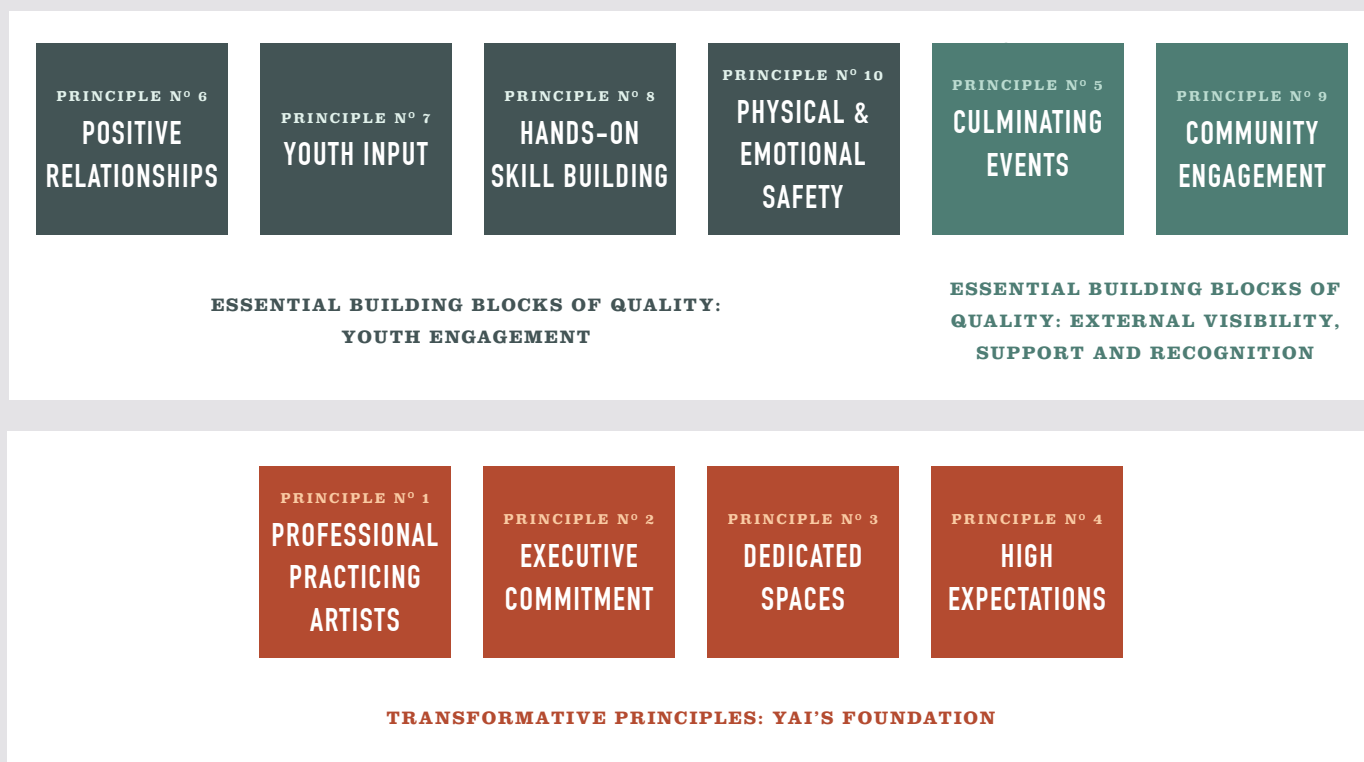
PRINCIPLE Nº 6
POSITIVE RELATIONSHIPS

PRINCIPLE Nº 7
YOUTH INPUT

PRINCIPLE Nº 8
HANDS-ON SKILL BUILDING

PRINCIPLE Nº 10
PHYSICAL & EMOTIONAL SAFETY

PRINCIPLE Nº 5
CULMINATING EVENTS

PRINCIPLE Nº 9
COMMUNITY ENGAGEMENT

ESSENTIAL BUILDING BLOCKS OF QUALITY: YOUTH ENGAGEMENT

ESSENTIAL BUILDING BLOCKS OF QUALITY: EXTERNAL VISIBILITY, SUPPORT AND RECOGNITION

PRINCIPLE Nº 1
PROFESSIONAL PRACTICING ARTISTS

PRINCIPLE Nº 2
EXECUTIVE COMMITMENT

PRINCIPLE Nº 3
DEDICATED SPACES

PRINCIPLE Nº 4
HIGH EXPECTATIONS

TRANSFORMATIVE PRINCIPLES: YAI'S FOUNDATION